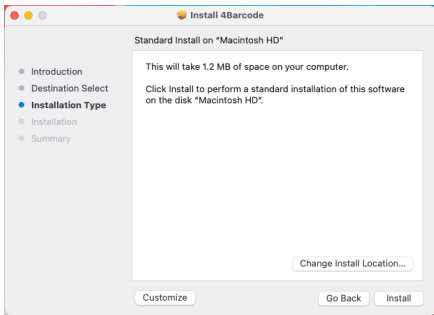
Install 4Barcode

Standard Install on "Macintosh HD"

Introduction
Destination Select
Installation Type
Installation
Summary

This will take 1.2 MB of space on your computer.

Click Install to perform a standard installation of this software on the disk "Macintosh HD".

Change Install Location...

Customize

Go Back

Install